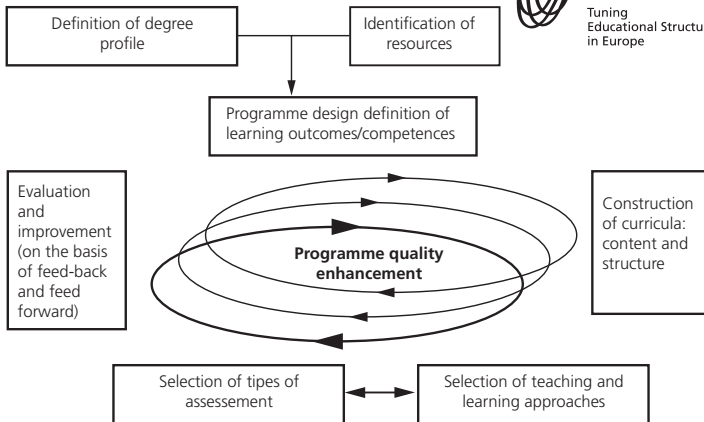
Definition of degree profile

Identification of resources

Tuning Educational Structu in Europe

Programme design definition of learning outcomes/competences

Evaluation and improvement (on the basis of feed-back and feed forward)

Programme quality enhancement

Construction of curricula: content and structure

Selection of tipes of assessement

Selection of teaching and learning approaches